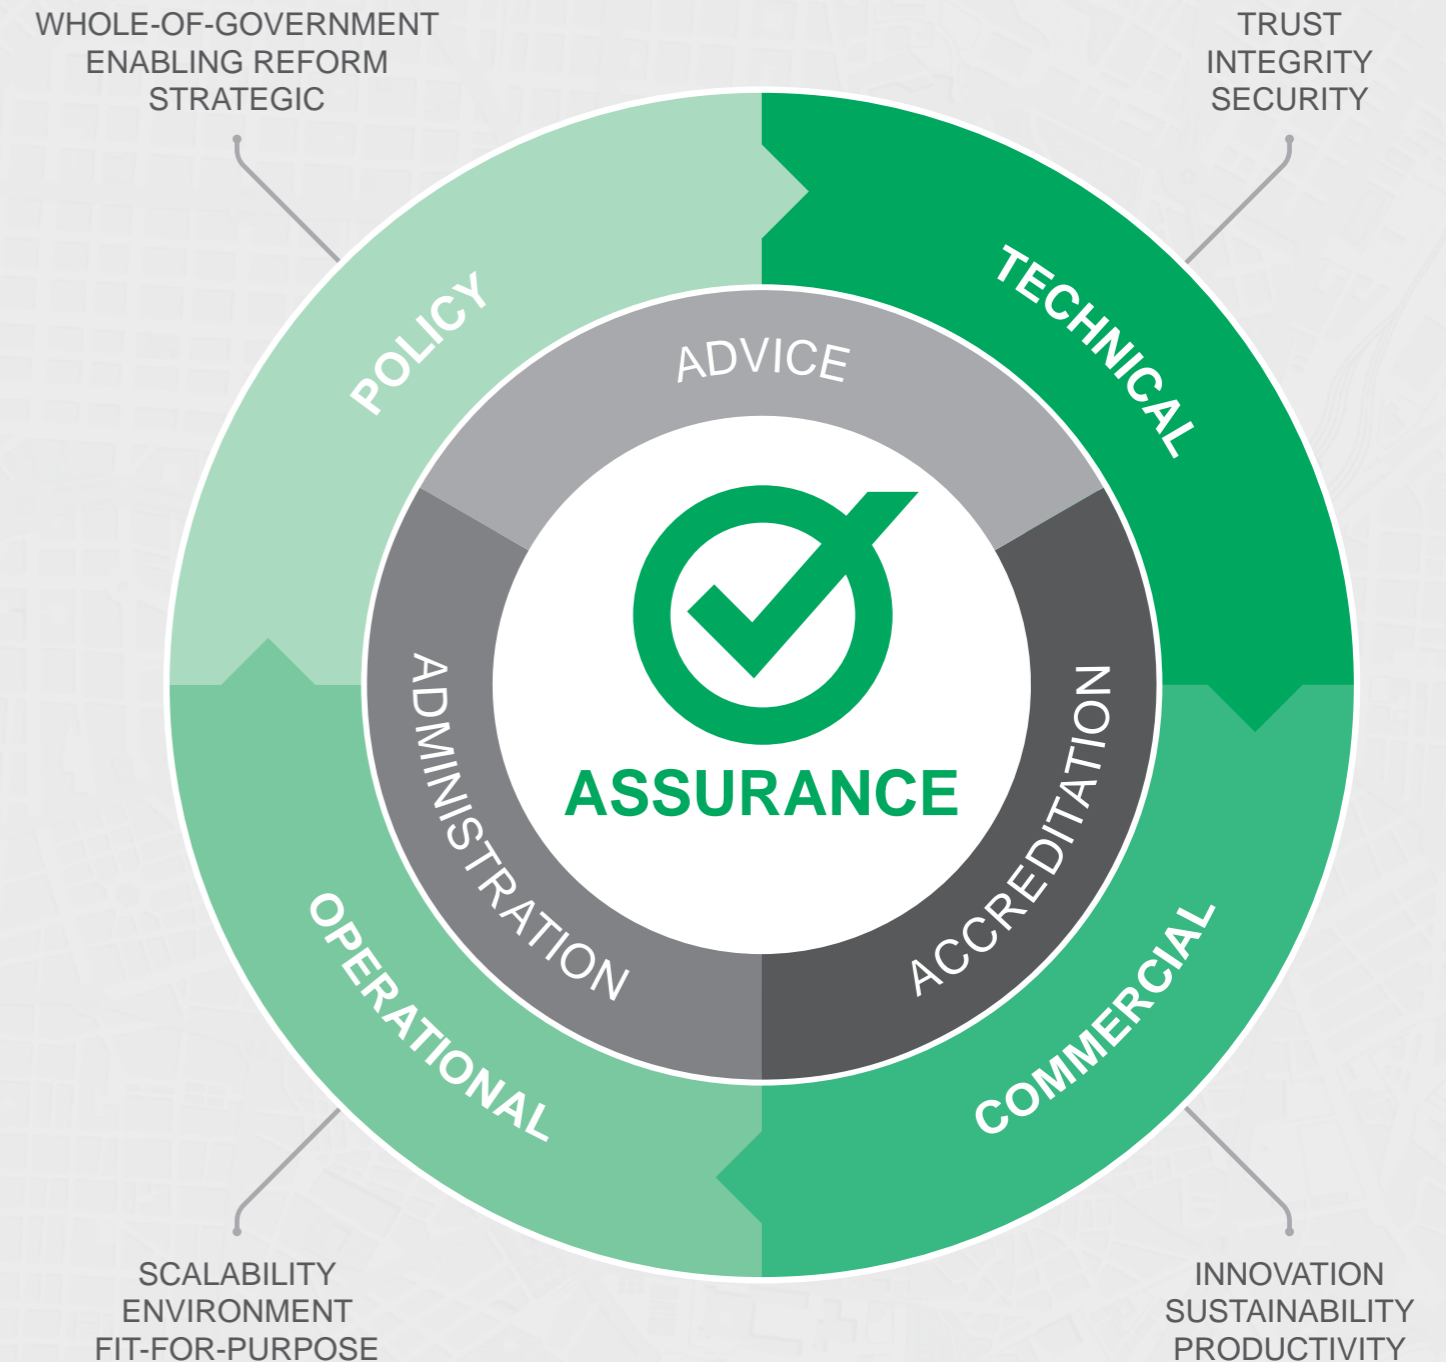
WHOLE-OF-GOVERNMENT
ENABLING REFORM
STRATEGIC

TRUST
INTEGRITY
SECURITY

POLICY

TECHNICAL

ADVICE

ADMINISTRATION

ASSURANCE

ACCREDITATION

OPERATIONAL

COMMERCIAL

SCALABILITY
ENVIRONMENT
FIT-FOR-PURPOSE

INNOVATION
SUSTAINABILITY
PRODUCTIVITY